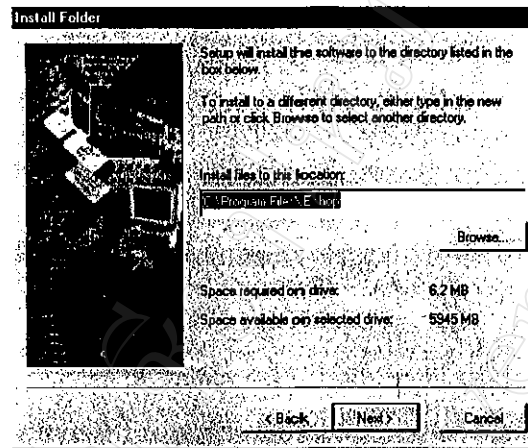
Install Folder

Setup will install the software to the directory listed in the box below.

To install to a different directory, either type in the new path or click Browse to select another directory.

Install files to this location:

C:\Program Files\E-Shop

Browse...

Space required on drive: 6.2 MB

Space available on selected drive: 5945 MB

< Back

Next >

Cancel